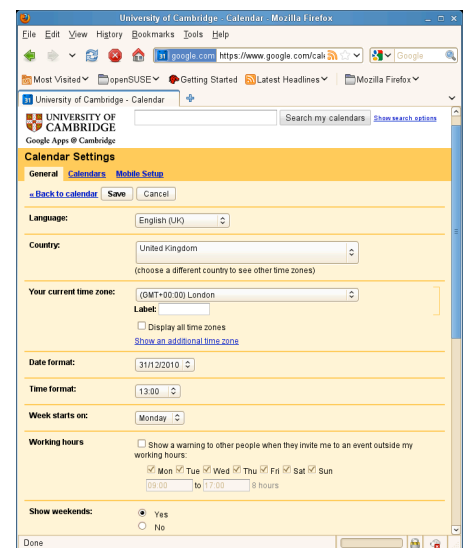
University of Cambridge - Calendar - Mozilla Firefox

File Edit View History Bookmarks Tools Help

google.com https://www.google.com/cal Google

Most Visited openSUSE Getting Started Latest Headlines Mozilla Firefox

University of Cambridge - Calendar

UNIVERSITY OF CAMBRIDGE
Google Apps @ Cambridge

Search my calendars Show search options

Calendar Settings

General Calendars Mobile Setup

« Back to calendar Save Cancel

Language: English (UK)

Country: United Kingdom
(choose a different country to see other time zones)

Your current time zone: (GMT+00:00) London
Label:
Display all time zones
Show an additional time zone

Date format: 31/12/2010

Time format: 13:00

Week starts on: Monday

Working hours
Show a warning to other people when they invite me to an event outside my working hours:
Mon Tue Wed Thu Fri Sat Sun
09:00 to 17:00 8 hours

Show weekends:
Yes
No

Done